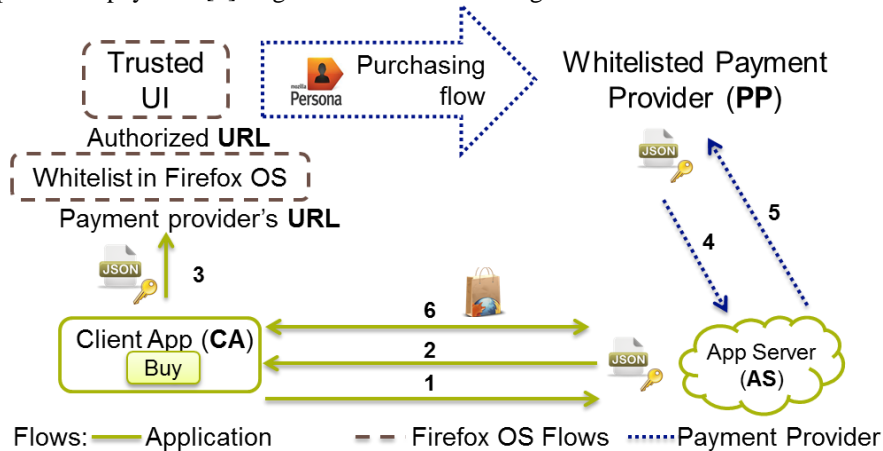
Trusted UI

mozilla Persona

Purchasing flow

Whitelisted Payment Provider (**PP**)

Authorized **URL**

Whitelist in Firefox OS

Payment provider's **URL**

JSON

JSON

5

4

3

JSON

6

Client App (**CA**)

Buy

2

JSON

App Server (**AS**)

1

Flows: Application Firefox OS Flows Payment Provider